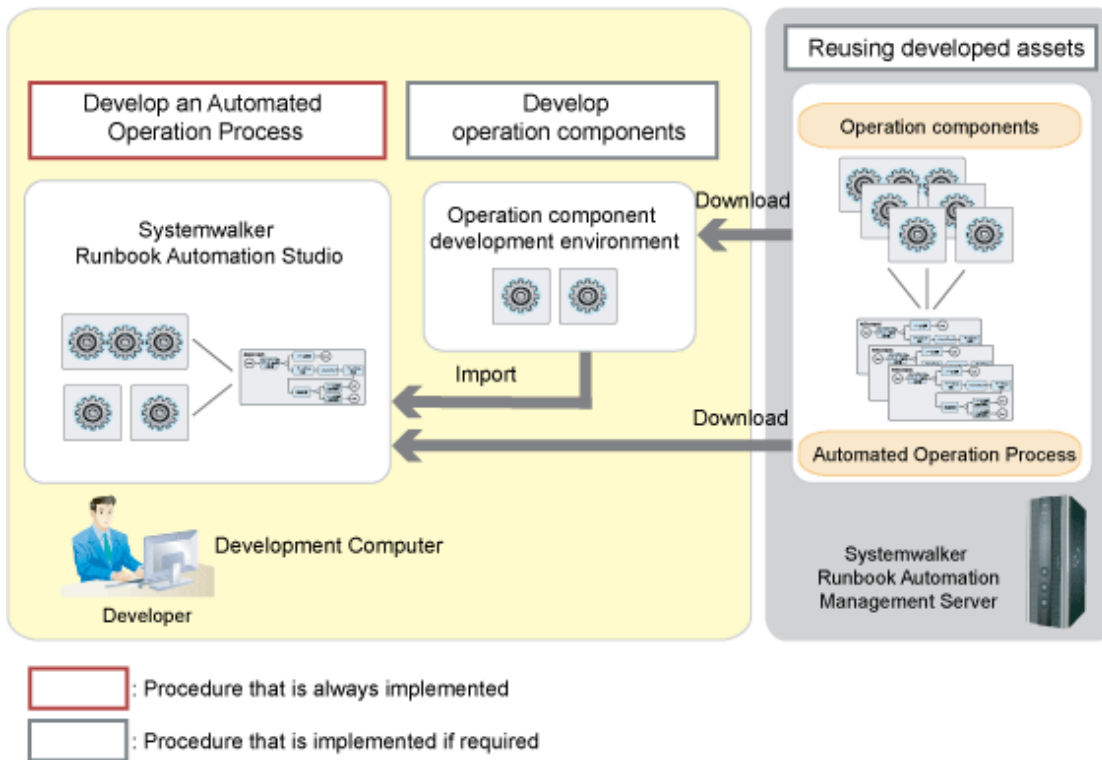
Reusing developed assets

Develop an Automated Operation Process

Develop operation components

Operation components

Systemwalker Runbook Automation Studio

Operation component development environment

Download

Import

Download

Automated Operation Process

Development Computer

Developer

Systemwalker Runbook Automation Management Server

: Procedure that is always implemented

: Procedure that is implemented if required